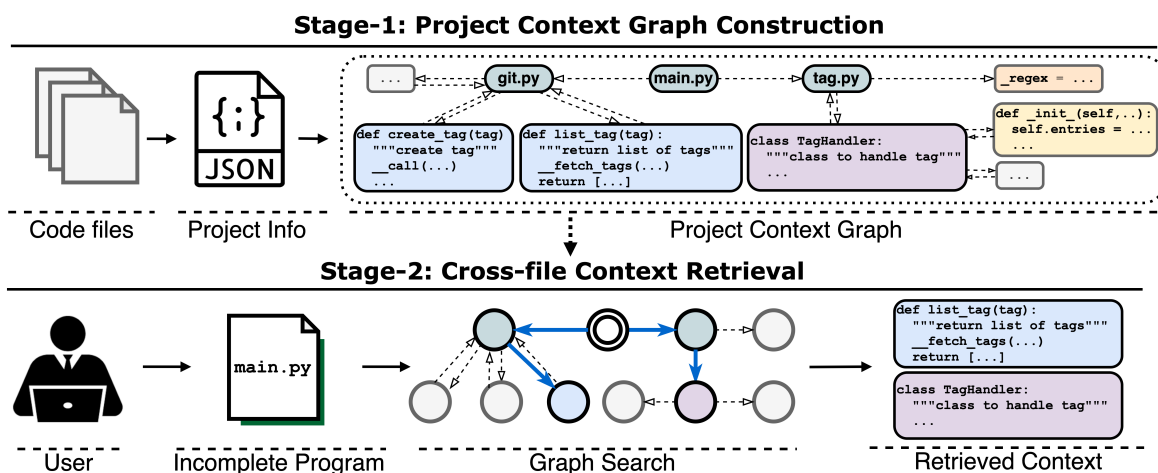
Stage-1: Project Context Graph Construction

{;}
JSON

...
git.py
main.py
tag.py
_regex = ...

def create_tag(tag)
"""create tag"""
__call(...)
...

def list_tag(tag):
"""return list of tags"""
__fetch_tags(...)
return [...]

class TagHandler:
"""class to handle tag"""
...

def _init_(self,..):
self.entries = ...
...

...

Code files
Project Info
Project Context Graph

Stage-2: Cross-file Context Retrieval

main.py

def list_tag(tag):
"""return list of tags"""
__fetch_tags(...)
return [...]

class TagHandler:
"""class to handle tag"""
...

User
Incomplete Program
Graph Search
Retrieved Context